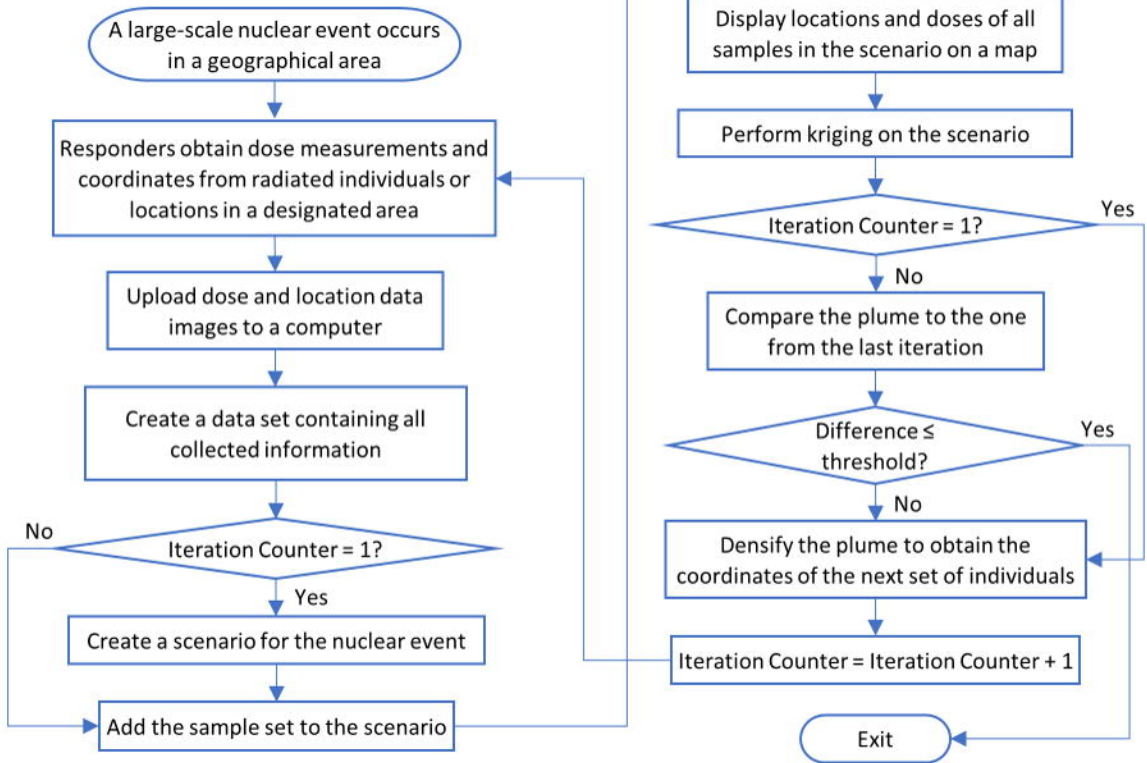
A large-scale nuclear event occurs in a geographical area

Responders obtain dose measurements and coordinates from radiated individuals or locations in a designated area

Upload dose and location data images to a computer

Create a data set containing all collected information

No

Iteration Counter = 1?

Yes

Create a scenario for the nuclear event

Add the sample set to the scenario

Display locations and doses of all samples in the scenario on a map

Perform kriging on the scenario

Iteration Counter = 1?

Yes

No

Compare the plume to the one from the last iteration

Difference ≤ threshold?

Yes

No

Densify the plume to obtain the coordinates of the next set of individuals

Iteration Counter = Iteration Counter + 1

Exit